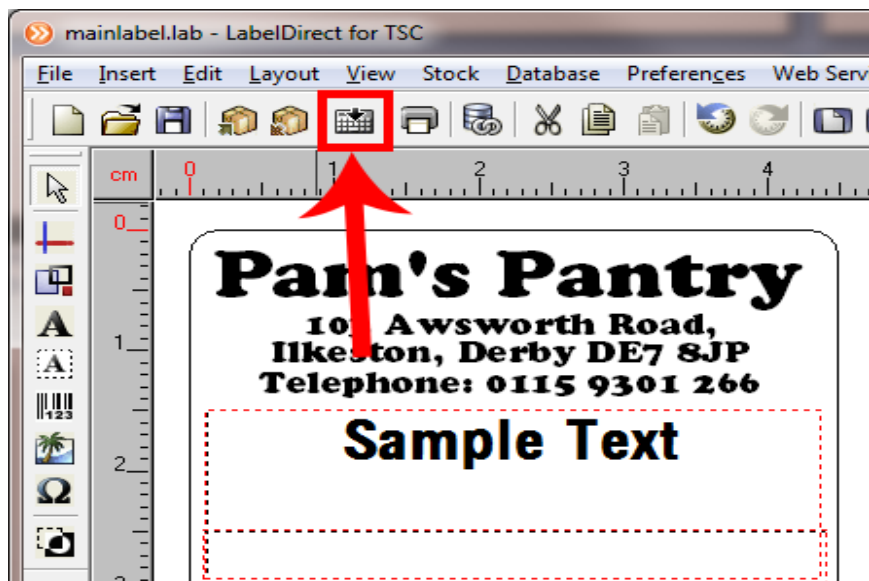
mainlabel.lab - LabelDirect for TSC

File Insert Edit Layout View Stock Database Preferences Web Serv

cm 0 1 2 3 4

0 1 2

Pam's Pantry
10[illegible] Awsworth Road,
Ilke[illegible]ton, Derby DE7 8JP
Telephone: 0115 9301 266

Sample Text